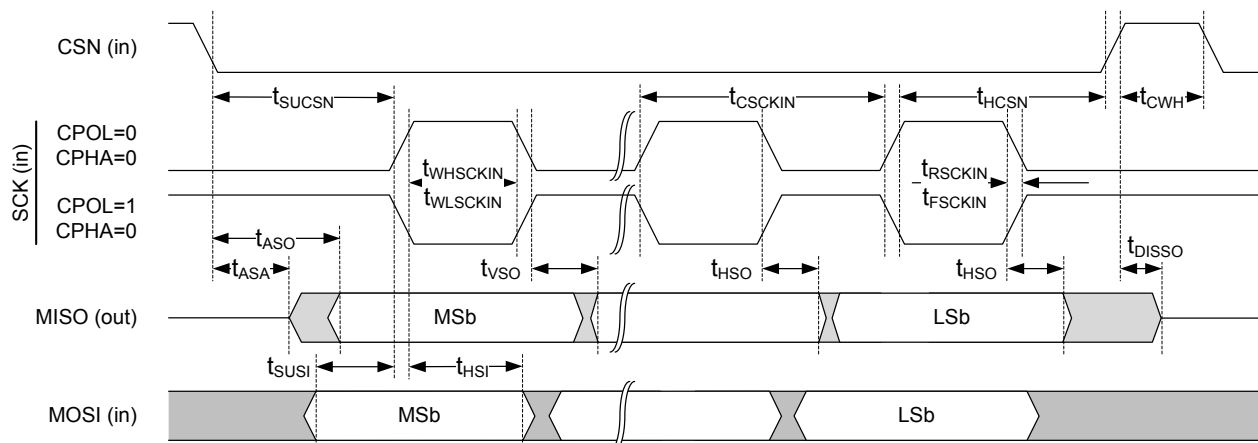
CSN (in)

$t_{SUCSN}$

$t_{CSCKIN}$

$t_{HCSN}$

$t_{CWH}$

SCK (in)

CPOL=0
CPHA=0

$t_{WHSCKIN}$
$t_{WLSCKIN}$

$t_{RSCKIN}$
$t_{FSCKIN}$

CPOL=1
CPHA=0

$t_{ASO}$

$t_{ASA}$

$t_{VSO}$

$t_{HSO}$

$t_{HSO}$

$t_{DISSO}$

MISO (out)

MSb

LSb

$t_{SUSI}$

$t_{HSI}$

MOSI (in)

MSb

LSb